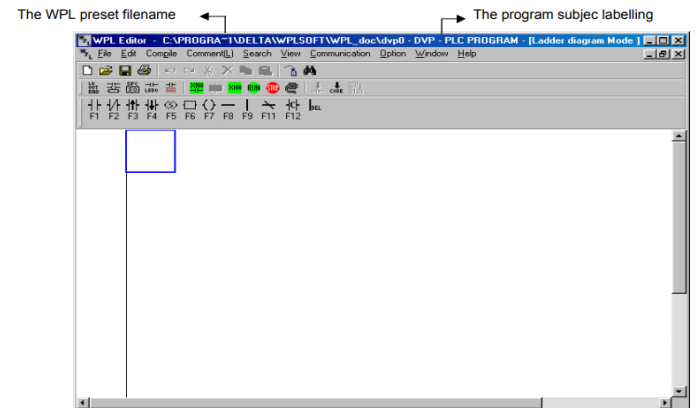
The WPL preset filename

The program subjec labelling

WPL Editor - C:\PROGRA~1\DELTA\WPLSOFT\WPL_doc\dvp0 - DVP - PLC PROGRAM - [Ladder diagram Mode ]

File Edit Compile Comment(L) Search View Communication Option Window Help

F1 F2 F3 F4 F5 F6 F7 F8 F9 F11 F12